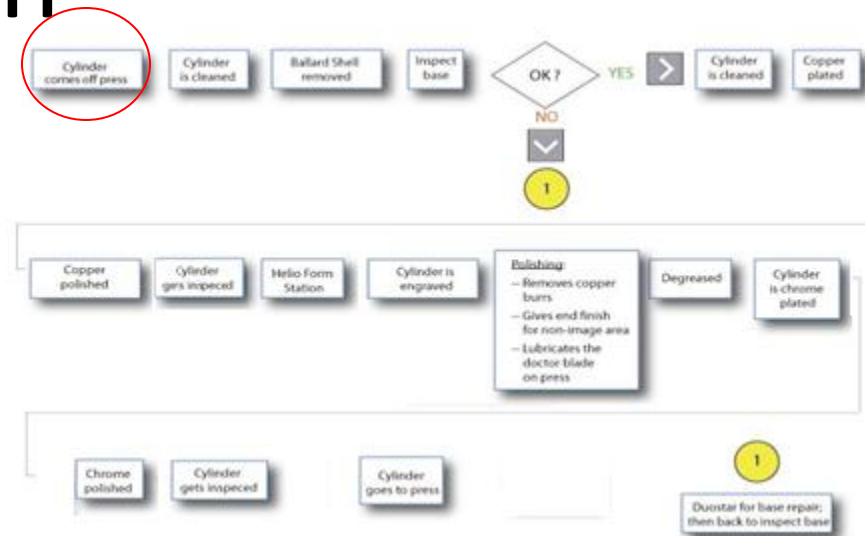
Cylinder comes off press

Cylinder is cleaned

Ballard Shell removed

Inspect base

OK ?

YES

NO

Cylinder is cleaned

Copper plated

1

Copper polished

Cylinder gets inspeced

Helio Form Station

Cylinder is engraved

Polishing:
– Removes copper burrs
– Gives end finish for non-image area
– Lubricates the doctor blade on press

Degreased

Cylinder is chrome plated

Chrome polished

Cylinder gets inspeced

Cylinder goes to press

1

Duostar for base repair; then back to inspect base